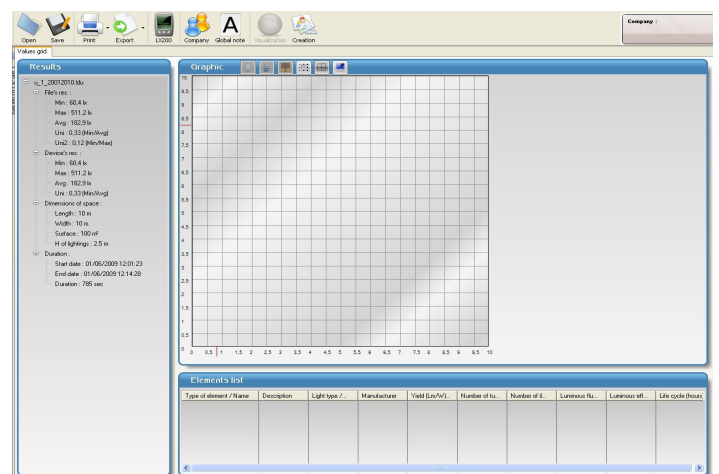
Open Save Print Export LX200 Company Global note Visualization Creation

Company :

Values grid

Results

u_1_20012010.ldx
File's res. :
Min : 60,4 lx
Max : 511,2 lx
Avg : 182,9 lx
Uni : 0,33 (Min/Avg)
Uni2 : 0,12 (Min/Max)
Device's res. :
Min : 60,4 lx
Max : 511,2 lx
Avg : 182,9 lx
Uni : 0,33 (Min/Avg)
Dimensions of space :
Length : 10 m
Width : 10 m
Surface : 100 m²
H of lightings : 2,5 m
Duration :
Start date : 01/06/2009 12:01:23
End date : 01/06/2009 12:14:28
Duration : 785 sec

Graphic

10
9,5
9
8,5
8
7,5
7
6,5
6
5,5
5
4,5
4
3,5
3
2,5
2
1,5
1
0,5
0
0 0,5 1 1,5 2 2,5 3 3,5 4 4,5 5 5,5 6 6,5 7 7,5 8 8,5 9 9,5 10

Elements list

| Type of element / Name | Description | Light type /... | Manufacturer | Yield (Lm/W)... | Number of tu... | Number of il... | Luminous flu... | Luminous eff... | Life cycle (hours |
|---|---|---|---|---|---|---|---|---|---|